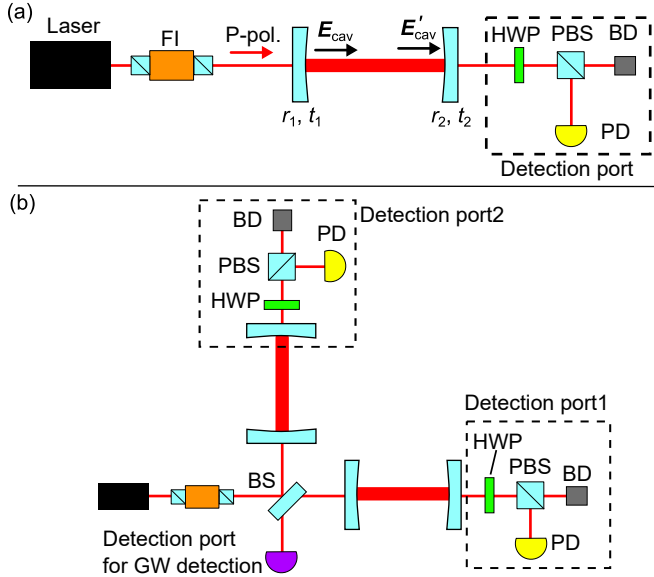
(a)

Laser

FI

P-pol.

$\boldsymbol{E}_{\text{cav}}$

$\boldsymbol{E}'_{\text{cav}}$

$r_1, t_1$

$r_2, t_2$

HWP PBS BD

PD

Detection port

(b)

BD

Detection port2

PD

PBS

HWP

Detection port1

HWP

BS

PBS BD

PD

Detection port for GW detection